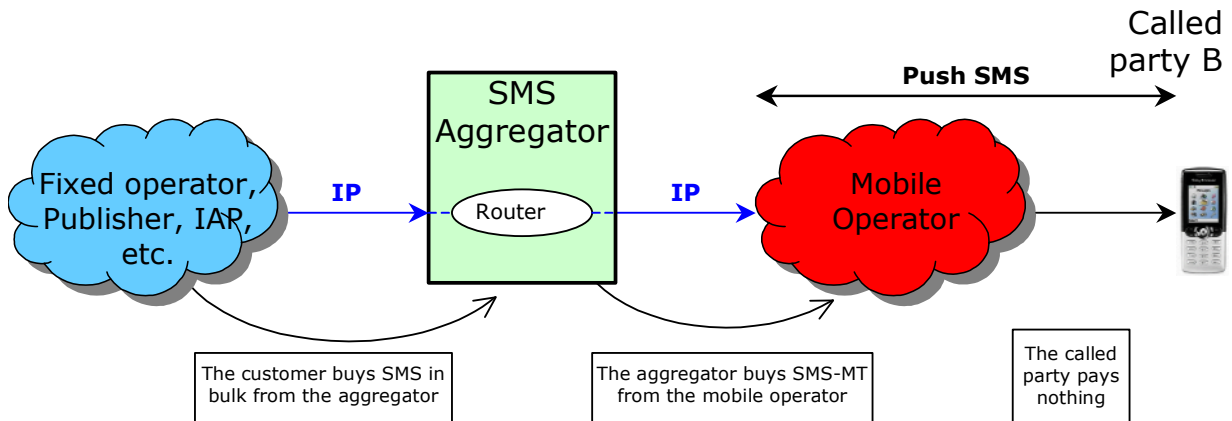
Called party B

Push SMS

Fixed operator, Publisher, IAP, etc.

IP

SMS Aggregator

Router

IP

Mobile Operator

The customer buys SMS in bulk from the aggregator

The aggregator buys SMS-MT from the mobile operator

The called party pays nothing